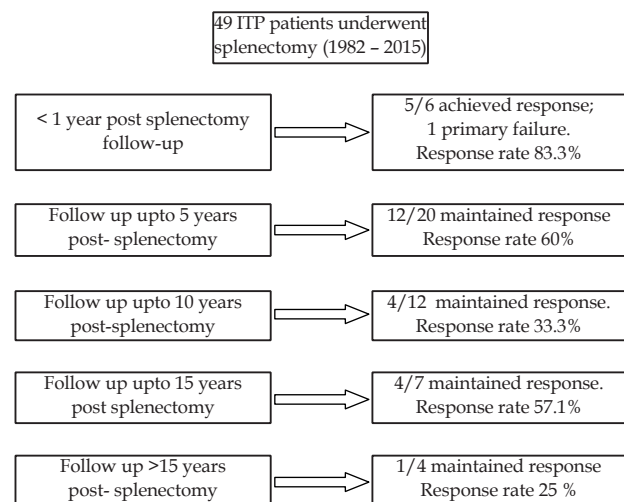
49 ITP patients underwent splenectomy (1982 – 2015)

< 1 year post splenectomy follow-up

5/6 achieved response; 1 primary failure. Response rate 83.3%

Follow up upto 5 years post- splenectomy

12/20 maintained response Response rate 60%

Follow up upto 10 years post-splenectomy

4/12 maintained response. Response rate 33.3%

Follow up upto 15 years post splenectomy

4/7 maintained response. Response rate 57.1%

Follow up >15 years post- splenectomy

1/4 maintained response Response rate 25 %